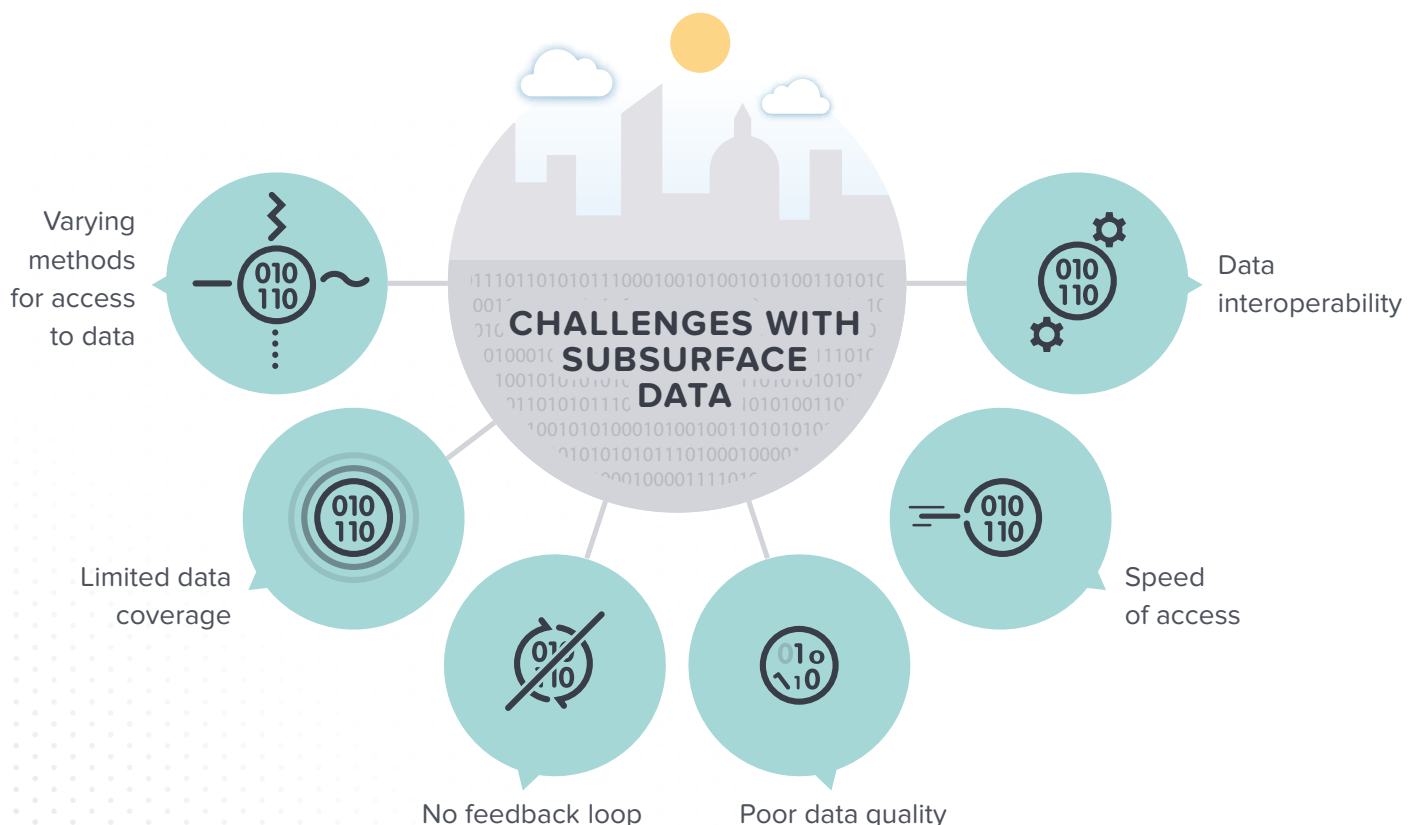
CHALLENGES WITH SUBSURFACE DATA

Varying methods for access to data

010
110

Data interoperability

010
110

010
110

Limited data coverage

010
110

Speed of access

010
110

No feedback loop

01o
110

Poor data quality